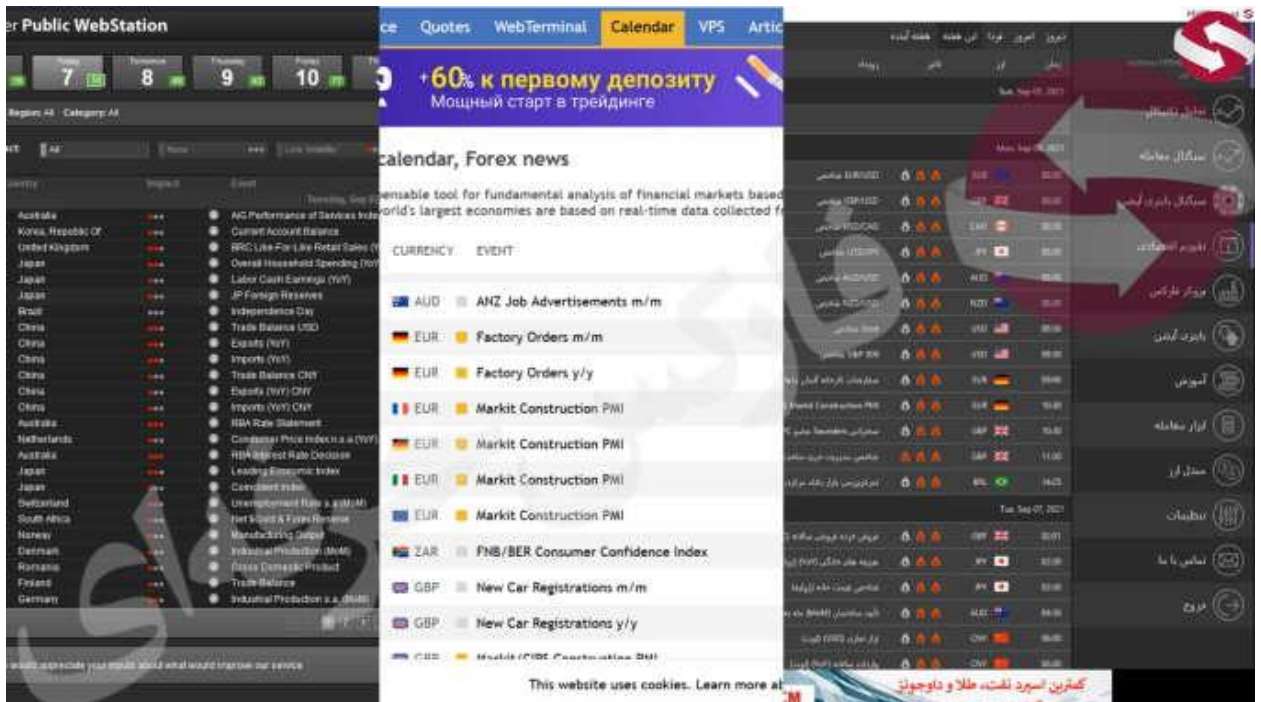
er Public WebStation

7 8 9 10

Region: All Category: All

All

| Country | Impact | Event |
|---|---|---|
| Australia | | AIG Performance of Services Index |
| Korea, Republic Of | | Current Account Balance |
| United Kingdom | | BRC Like-For-Like Retail Sales |
| Japan | | Overall Household Spending (YoY) |
| Japan | | Labor Cash Earnings (YoY) |
| Japan | | JP Foreign Reserves |
| Brazil | | Independence Day |
| China | | Trade Balance USD |
| China | | Exports (YoY) |
| China | | Imports (YoY) |
| China | | Trade Balance CNY |
| China | | Exports (YoY) CNY |
| China | | Imports (YoY) CNY |
| Australia | | RBA Rate Statement |
| Netherlands | | Consumer Price Index n.s.a (YoY) |
| Australia | | RBA Interest Rate Decision |
| Japan | | Leading Economic Index |
| Japan | | Coincident Index |
| Switzerland | | Unemployment Rate s.a (MoM) |
| South Africa | | Net Gold & Forex Reserve |
| Norway | | Manufacturing Output |
| Denmark | | Industrial Production (MoM) |
| Romania | | Gross Domestic Product |
| Finland | | Trade Balance |
| Germany | | Industrial Production s.a. (MoM) |

would appreciate your inputs about what would improve our service

ce Quotes WebTerminal Calendar VPS Artic

+60% к первому депозиту
Мощный старт в трейдинге

calendar, Forex news

pensable tool for fundamental analysis of financial markets based
world's largest economies are based on real-time data collected f

CURRENCY EVENT

| | |
|---|---|
| AUD | ANZ Job Advertisements m/m |
| EUR | Factory Orders m/m |
| EUR | Factory Orders y/y |
| EUR | Markit Construction PMI |
| EUR | Markit Construction PMI |
| EUR | Markit Construction PMI |
| EUR | Markit Construction PMI |
| ZAR | FNB/BER Consumer Confidence Index |
| GBP | New Car Registrations m/m |
| GBP | New Car Registrations y/y |

This website uses cookies. Learn more ab

دیروز امروز فردا این هفته هفته آینده

Sun, Sep 05, 2021
Mon, Sep 06, 2021
Tue, Sep 07, 2021

EUR/USD
USD/JPY
USD/CAD
USD/JPY
AUD/USD
NZD/USD
S&P 500

EUR GBP CAD JPY AUD NZD USD USD EUR EUR GBP GBP BRL GBP JPY JPY AUD CNY CNY

سیگنال معامله
سیگنال باینری آپشن
تقویم اقتصادی
بروکر فارکس
باینری آپشن
آموزش
ابزار معامله
مبدل ارز
تنظیمات
تماس با ما
خروج

کمترین اسپرد نفت، طلا و داوجونز